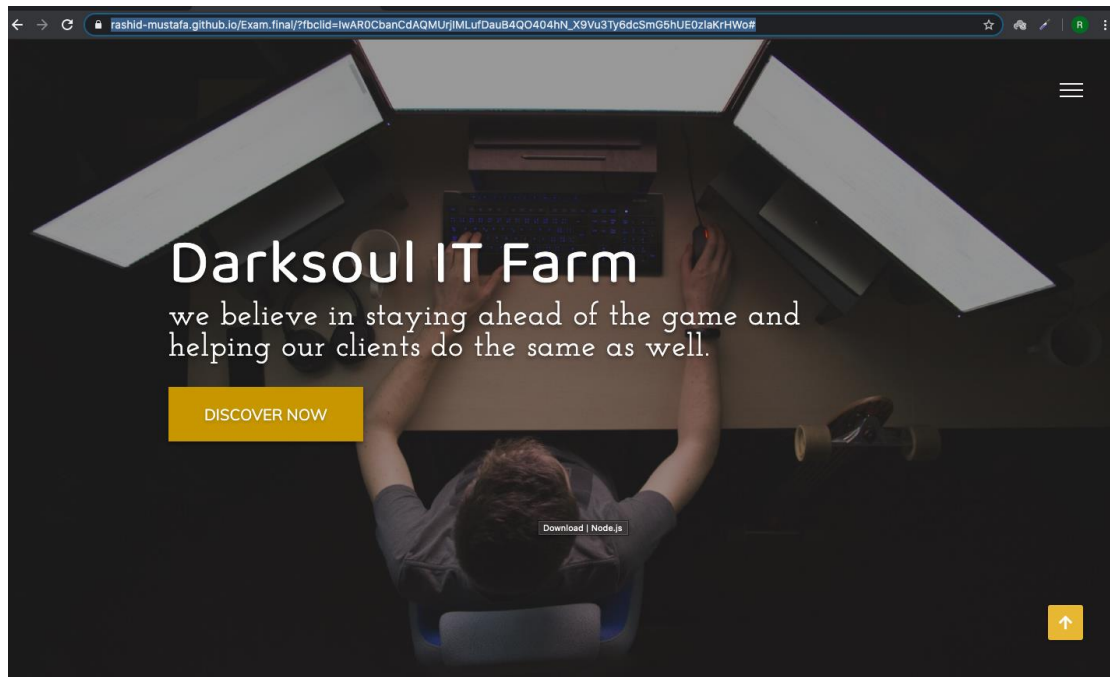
rashid-mustafa.github.io/Exam.final/?fbclid=IwAR0CbanCdAQMUrjIMLufDauB4QO404hN_X9Vu3Ty6dcSmG5hUE0zlaKrHWo#

R

Darksoul IT Farm

we believe in staying ahead of the game and helping our clients do the same as well.

DISCOVER NOW

Download | Node.js